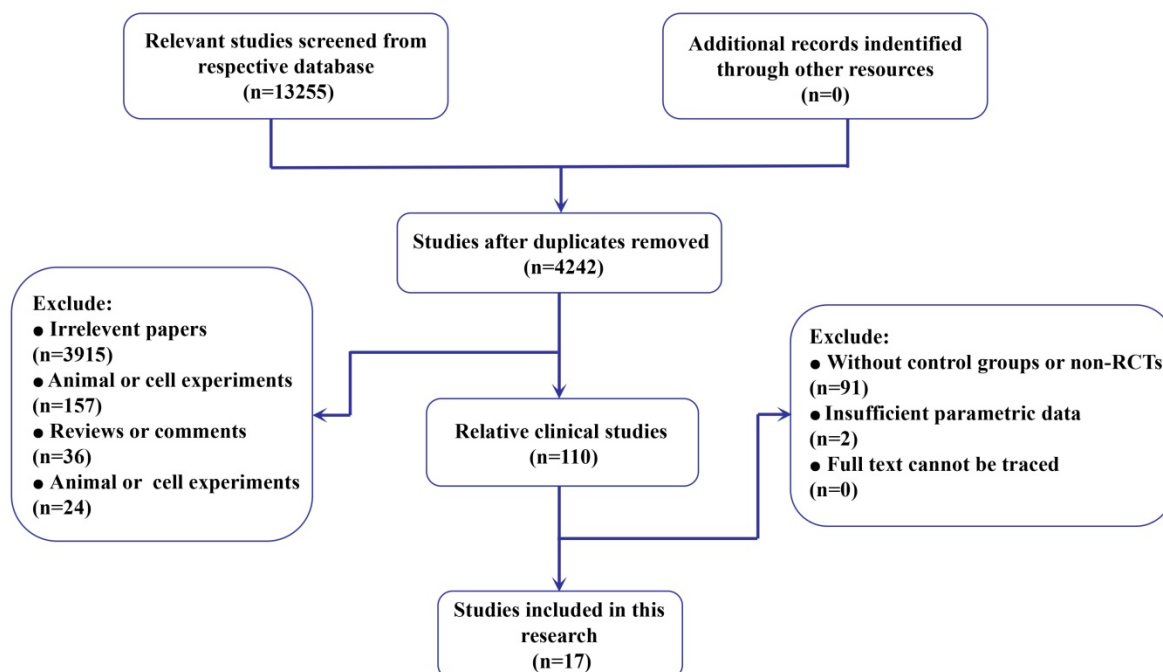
Relevant studies screened from respective database
(n=13255)

Additional records indentified through other resources
(n=0)

Studies after duplicates removed
(n=4242)

Exclude:
● Irrelevent papers
(n=3915)
● Animal or cell experiments
(n=157)
● Reviews or comments
(n=36)
● Animal or cell experiments
(n=24)

Relative clinical studies
(n=110)

Exclude:
● Without control groups or non-RCTs
(n=91)
● Insufficient parametric data
(n=2)
● Full text cannot be traced
(n=0)

Studies included in this research
(n=17)